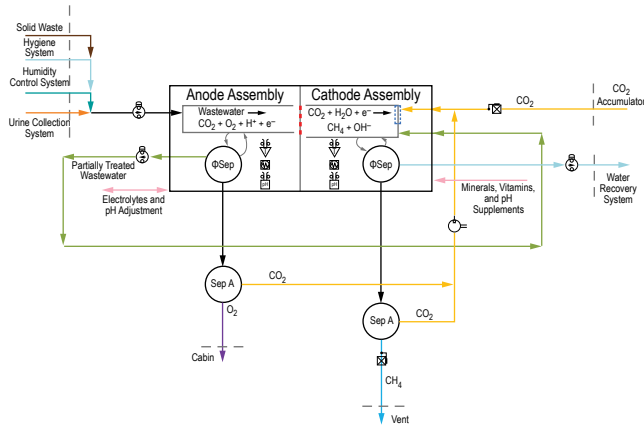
Solid Waste

Hygiene System

Humidity Control System

Urine Collection System

Anode Assembly

Wastewater → $CO_2 + O_2 + H^+ + e^-$

Cathode Assembly

$CO_2 + H_2O + e^-$ → $CH_4 + OH^-$

$CO_2$

$CO_2$ Accumulator

ΦSep

ΦSep

Partially Treated Wastewater

Electrolytes and pH Adjustment

Minerals, Vitamins, and pH Supplements

Water Recovery System

pH

pH

Sep A

$CO_2$

$O_2$

Cabin

Sep A

$CO_2$

$CH_4$

Vent